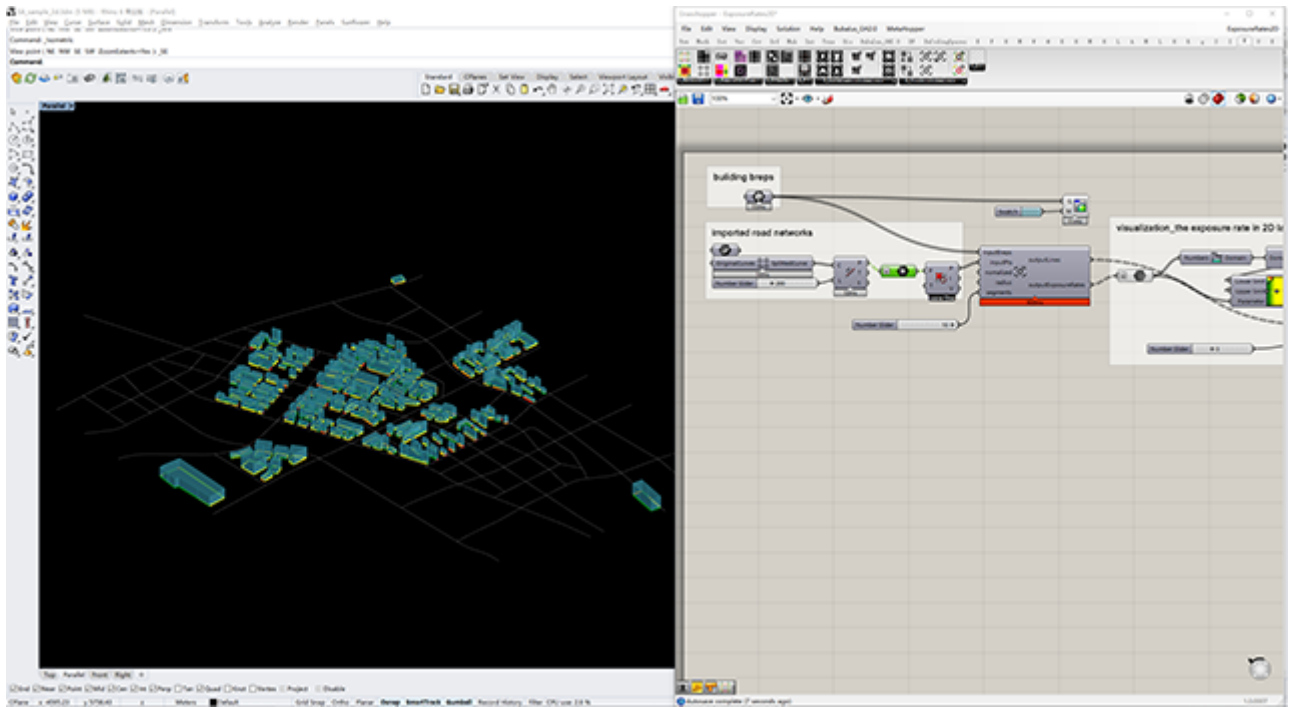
File Edit View Curve Surface Solid Mesh Dimension Transform Tools Analyze Render Panels Help

Command: _Isometric

View point ( NE NW SE SW ZoomExtents=Yes ): _SE

Command:

Standard CPlanes Set View Display Select Viewport Layout Visibility

Parallel

Top Parallel Front Right

Grid Snap Ortho Planar Osnap SmartTrack Gumball Record History Filter

Meters Default

File Edit View Display Solution Help

100%

building breps

imported road networks

visualization_the exposure rate in 2D la

Number Slider

Number Slider

Number Slider

Number Slider

outputLines

outputExposureRates

Domain

Autosave complete